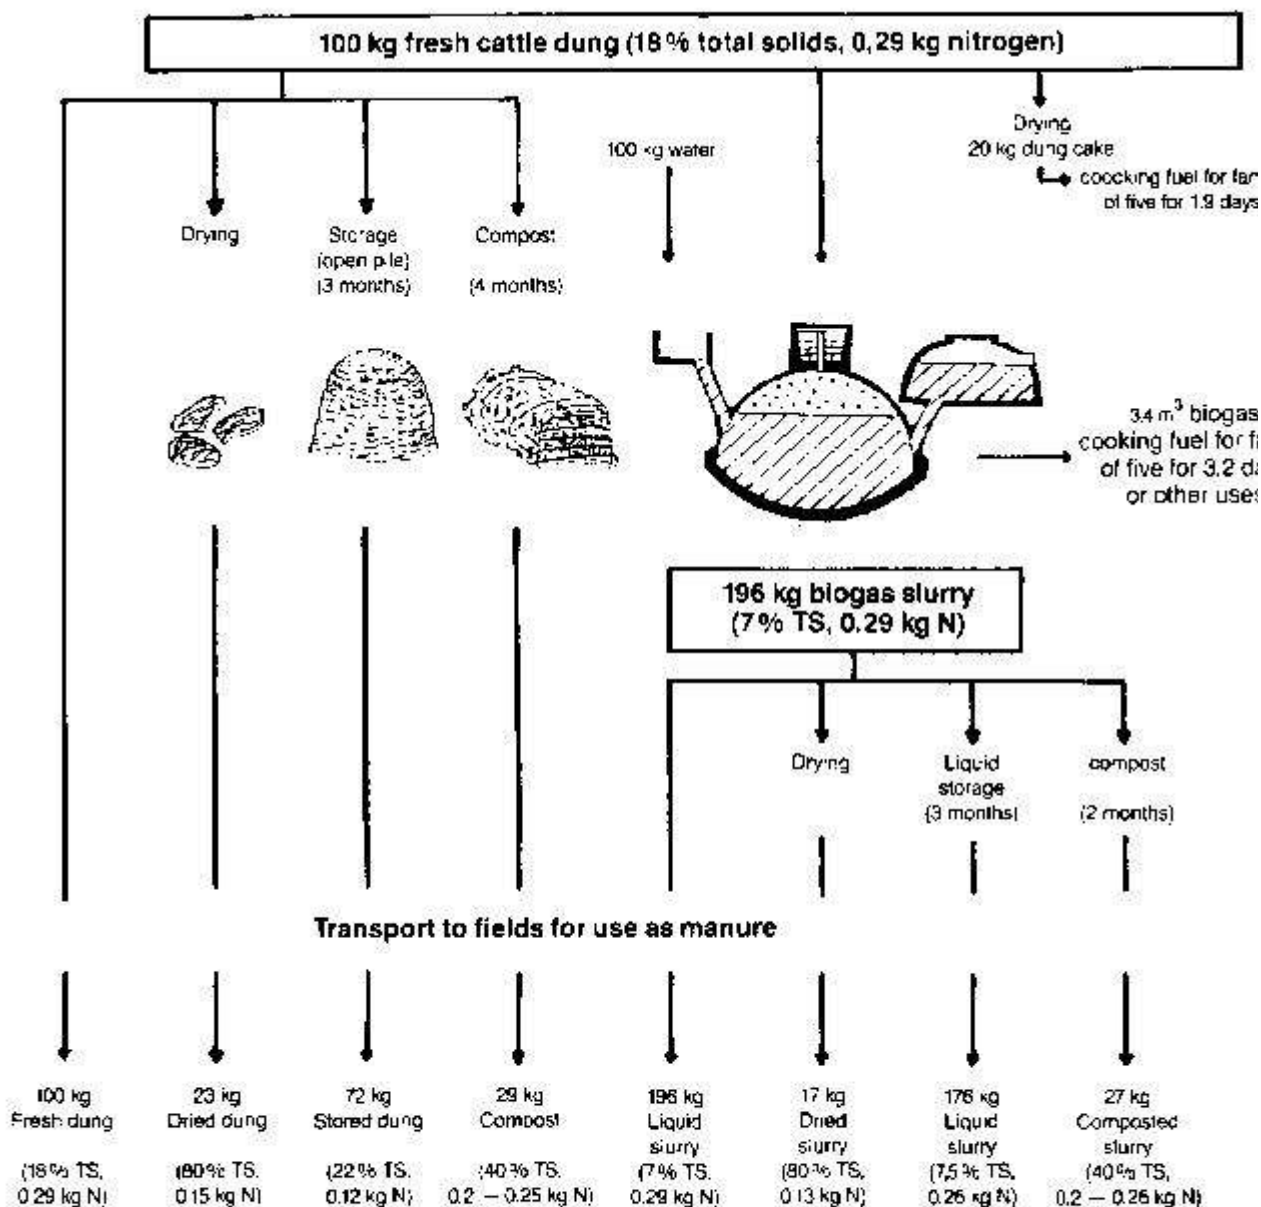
100 kg fresh cattle dung (18 % total solids, 0,29 kg nitrogen)

Drying
20 kg dung cake
cooking fuel for fam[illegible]
of five for 1.9 days

100 kg water

Drying

Storage
(open pile)
(3 months)

Compost
(4 months)

3.4 $m^3$ biogas
cooking fuel for fa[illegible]
of five for 3.2 da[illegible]
or other uses

196 kg biogas slurry
(7 % TS, 0.29 kg N)

Drying

Liquid
storage
(3 months)

compost
(2 months)

Transport to fields for use as manure

100 kg
Fresh dung
(18 % TS,
0.29 kg N)

23 kg
Dried dung
(80 % TS,
0.15 kg N)

72 kg
Stored dung
(22 % TS,
0.12 kg N)

29 kg
Compost
(40 % TS,
0.2 — 0.25 kg N)

196 kg
Liquid
slurry
(7 % TS,
0.29 kg N)

17 kg
Dried
slurry
(80 % TS,
0.13 kg N)

176 kg
Liquid
slurry
(7,5 % TS,
0.26 kg N)

27 kg
Composted
slurry
(40 % TS,
0.2 — 0.26 kg N)